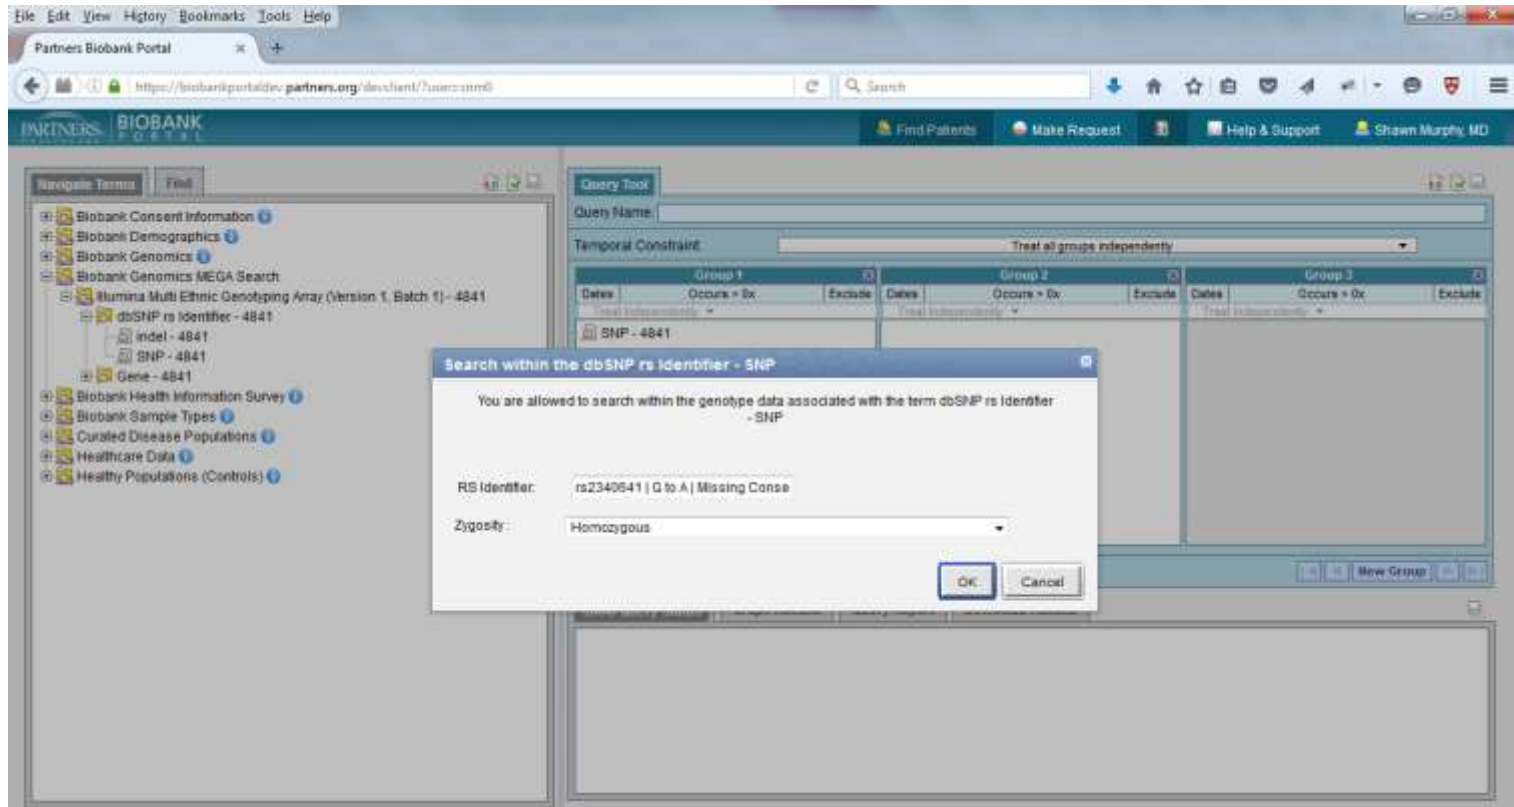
File Edit View History Bookmarks Tools Help

Partners Biobank Portal

https://biobankportaldev.partners.org/devclient/?user=smm0

Search

PARTNERS BIOBANK PORTAL

Find Patients | Make Request | Help & Support | Shawn Murphy, MD

Navigate Terms | Find

Biobank Consent Information
Biobank Demographics
Biobank Genomics
Biobank Genomics MEGA Search
Illumina Multi Ethnic Genotyping Array (Version 1, Batch 1) - 4841
dbSNP rs Identifier - 4841
indel - 4841
SNP - 4841
Gene - 4841
Biobank Health Information Survey
Biobank Sample Types
Curated Disease Populations
Healthcare Data
Healthy Populations (Controls)

Query Tool

Query Name:

Temporal Constraint: Treat all groups independently

| Group 1 | | | Group 2 | | | Group 3 | | |
|---|---|---|---|---|---|---|---|---|
| Dates | Occurs > 0x | Exclude | Dates | Occurs > 0x | Exclude | Dates | Occurs > 0x | Exclude |
| Treat Independently | | | Treat Independently | | | Treat Independently | | |
| SNP - 4841 | | | | | | | | |

Search within the dbSNP rs Identifier - SNP

You are allowed to search within the genotype data associated with the term dbSNP rs Identifier - SNP

RS Identifier: rs2340641 | G to A | Missing Conse

Zygosity: Homozygous

OK | Cancel

New Group